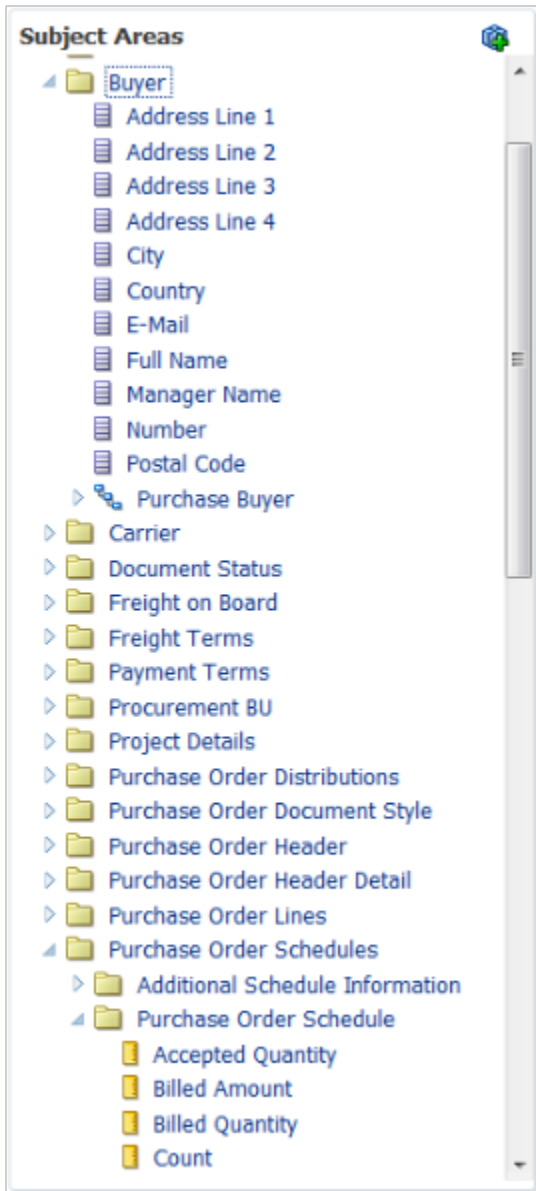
Subject Areas

Buyer
Address Line 1
Address Line 2
Address Line 3
Address Line 4
City
Country
E-Mail
Full Name
Manager Name
Number
Postal Code
Purchase Buyer
Carrier
Document Status
Freight on Board
Freight Terms
Payment Terms
Procurement BU
Project Details
Purchase Order Distributions
Purchase Order Document Style
Purchase Order Header
Purchase Order Header Detail
Purchase Order Lines
Purchase Order Schedules
Additional Schedule Information
Purchase Order Schedule
Accepted Quantity
Billed Amount
Billed Quantity
Count